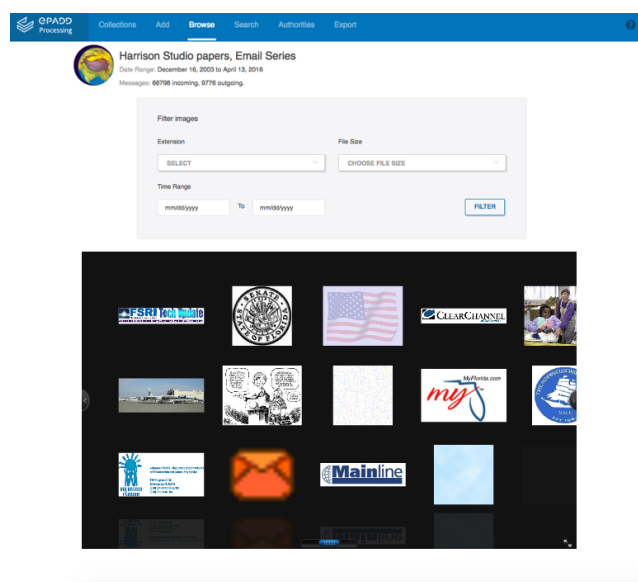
ePADD Processing

Collections Add Browse Search Authorities Export

Harrison Studio papers, Email Series

Date Range: December 16, 2003 to April 13, 2016

Messages: 88798 incoming, 9776 outgoing.

Filter images

Extension

SELECT

File Size

CHOOSE FILE SIZE

Time Range

mm/dd/yyyy

To

mm/dd/yyyy

FILTER

FSRI Tech Update

SENATE SEAL OF FLORIDA

CLEARCHANNEL

MyFlorida.com

my

Mainline